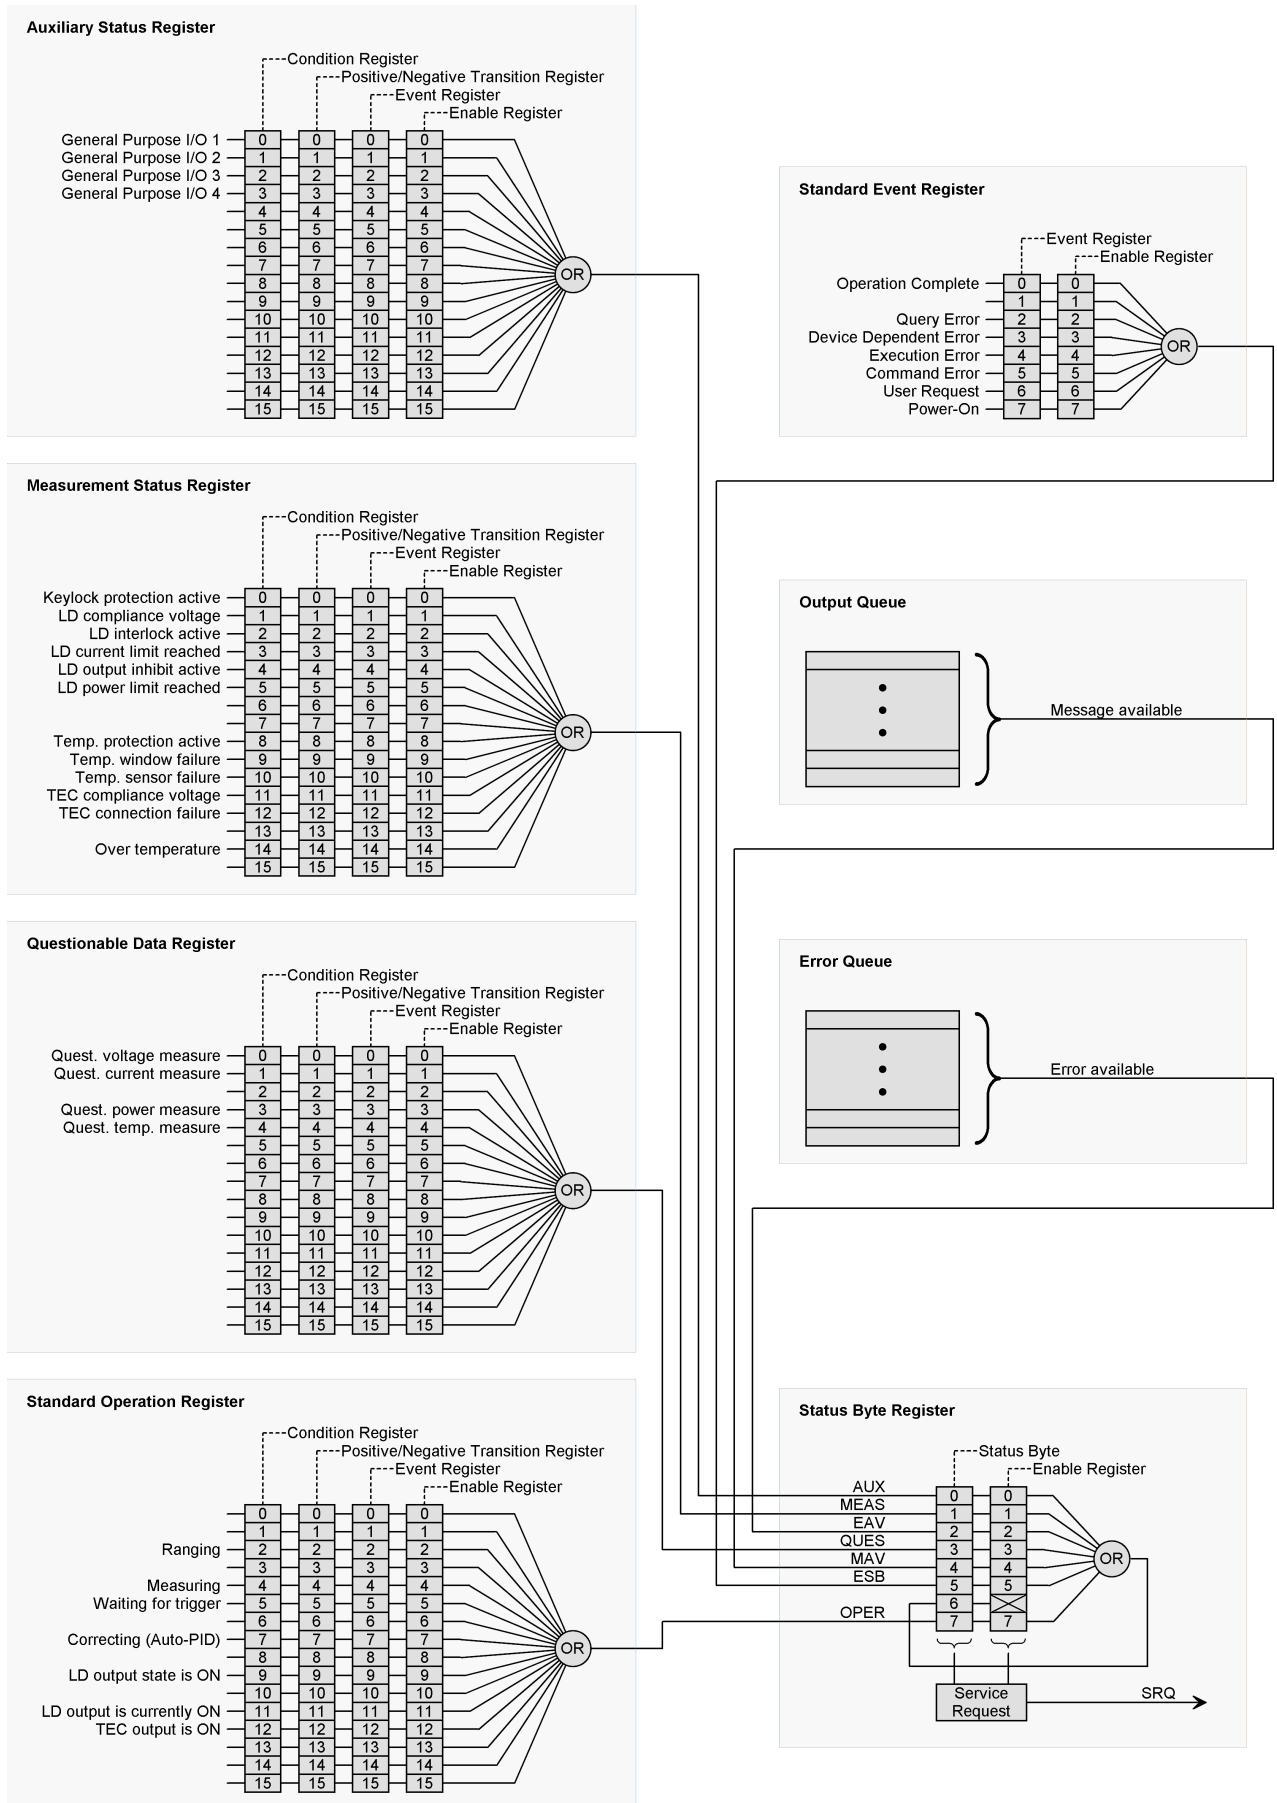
Auxiliary Status Register

Condition Register
Positive/Negative Transition Register
Event Register
Enable Register

General Purpose I/O 1
General Purpose I/O 2
General Purpose I/O 3
General Purpose I/O 4

0 1 2 3 4 5 6 7 8 9 10 11 12 13 14 15

OR

Standard Event Register

Event Register
Enable Register

Operation Complete
Query Error
Device Dependent Error
Execution Error
Command Error
User Request
Power-On

0 1 2 3 4 5 6 7

OR

Measurement Status Register

Condition Register
Positive/Negative Transition Register
Event Register
Enable Register

Keylock protection active
LD compliance voltage
LD interlock active
LD current limit reached
LD output inhibit active
LD power limit reached
Temp. protection active
Temp. window failure
Temp. sensor failure
TEC compliance voltage
TEC connection failure
Over temperature

0 1 2 3 4 5 6 7 8 9 10 11 12 13 14 15

OR

Output Queue

Message available

Questionable Data Register

Condition Register
Positive/Negative Transition Register
Event Register
Enable Register

Quest. voltage measure
Quest. current measure
Quest. power measure
Quest. temp. measure

0 1 2 3 4 5 6 7 8 9 10 11 12 13 14 15

OR

Error Queue

Error available

Standard Operation Register

Condition Register
Positive/Negative Transition Register
Event Register
Enable Register

Ranging
Measuring
Waiting for trigger
Correcting (Auto-PID)
LD output state is ON
LD output is currently ON
TEC output is ON

0 1 2 3 4 5 6 7 8 9 10 11 12 13 14 15

OR

Status Byte Register

Status Byte
Enable Register

AUX
MEAS
EAV
QUES
MAV
ESB
OPER

0 1 2 3 4 5 6 7

OR

Service Request

SRQ